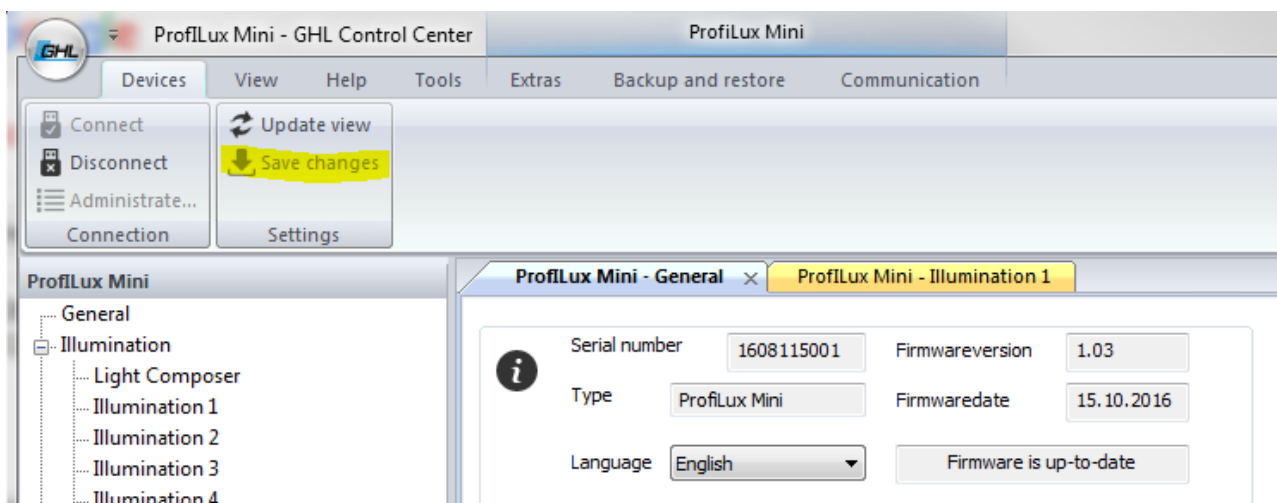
GHL

ProfILux Mini - GHL Control Center

ProfiLux Mini

Devices View Help Tools Extras Backup and restore Communication

Connect
Disconnect
Administrate...
Connection

Update view
Save changes
Settings

ProfILux Mini
General
Illumination
Light Composer
Illumination 1
Illumination 2
Illumination 3
Illumination 4

ProfILux Mini - General ×
ProfILux Mini - Illumination 1

| Serial number | 1608115001 | Firmwareversion | 1.03 |
|---|---|---|---|
| Type | ProfiLux Mini | Firmwaredate | 15.10.2016 |
| Language | English | Firmware is up-to-date | |